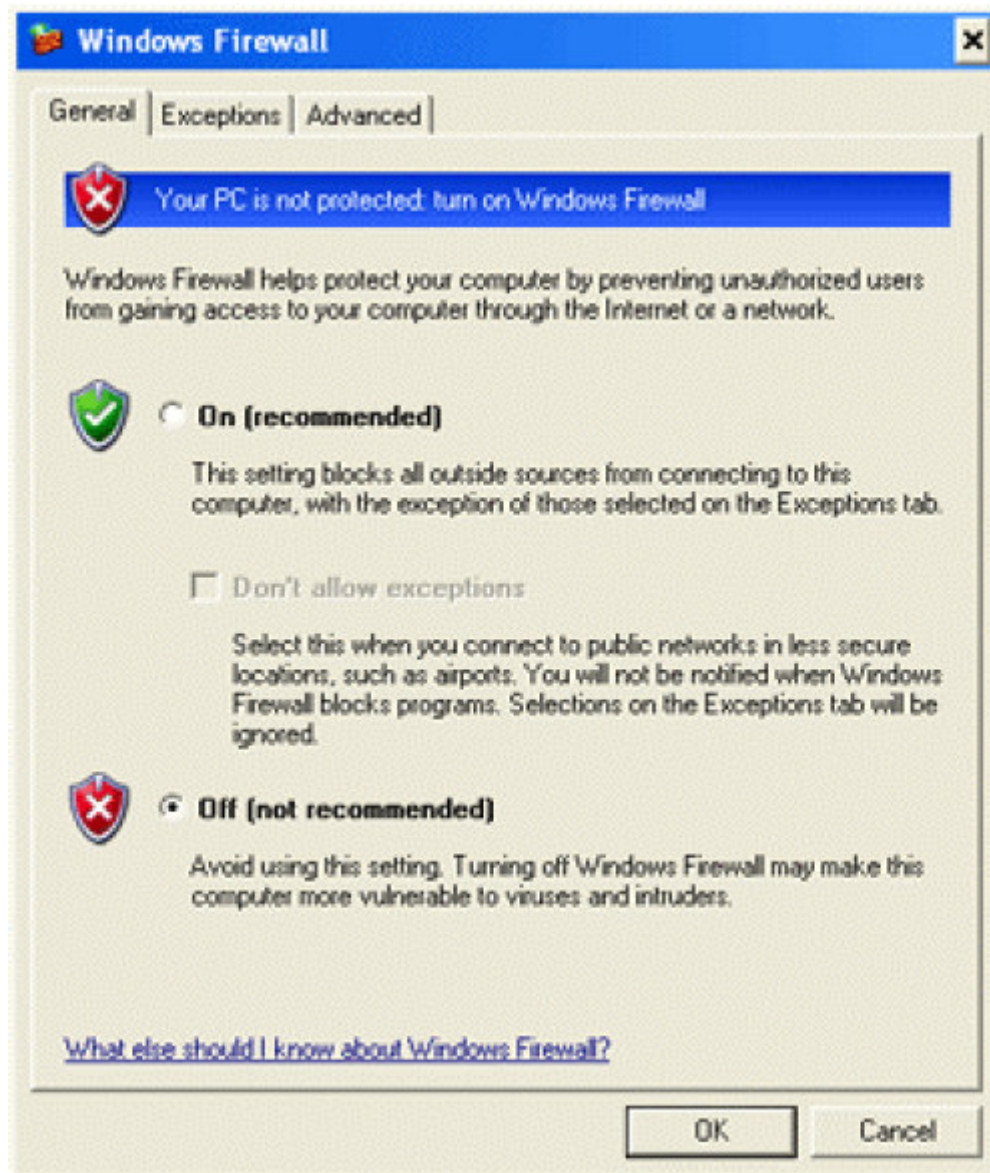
Windows Firewall

General | Exceptions | Advanced

Your PC is not protected: turn on Windows Firewall

Windows Firewall helps protect your computer by preventing unauthorized users from gaining access to your computer through the Internet or a network.

On (recommended)

This setting blocks all outside sources from connecting to this computer, with the exception of those selected on the Exceptions tab.

Don't allow exceptions

Select this when you connect to public networks in less secure locations, such as airports. You will not be notified when Windows Firewall blocks programs. Selections on the Exceptions tab will be ignored.

Off (not recommended)

Avoid using this setting. Turning off Windows Firewall may make this computer more vulnerable to viruses and intruders.

What else should I know about Windows Firewall?

OK
Cancel